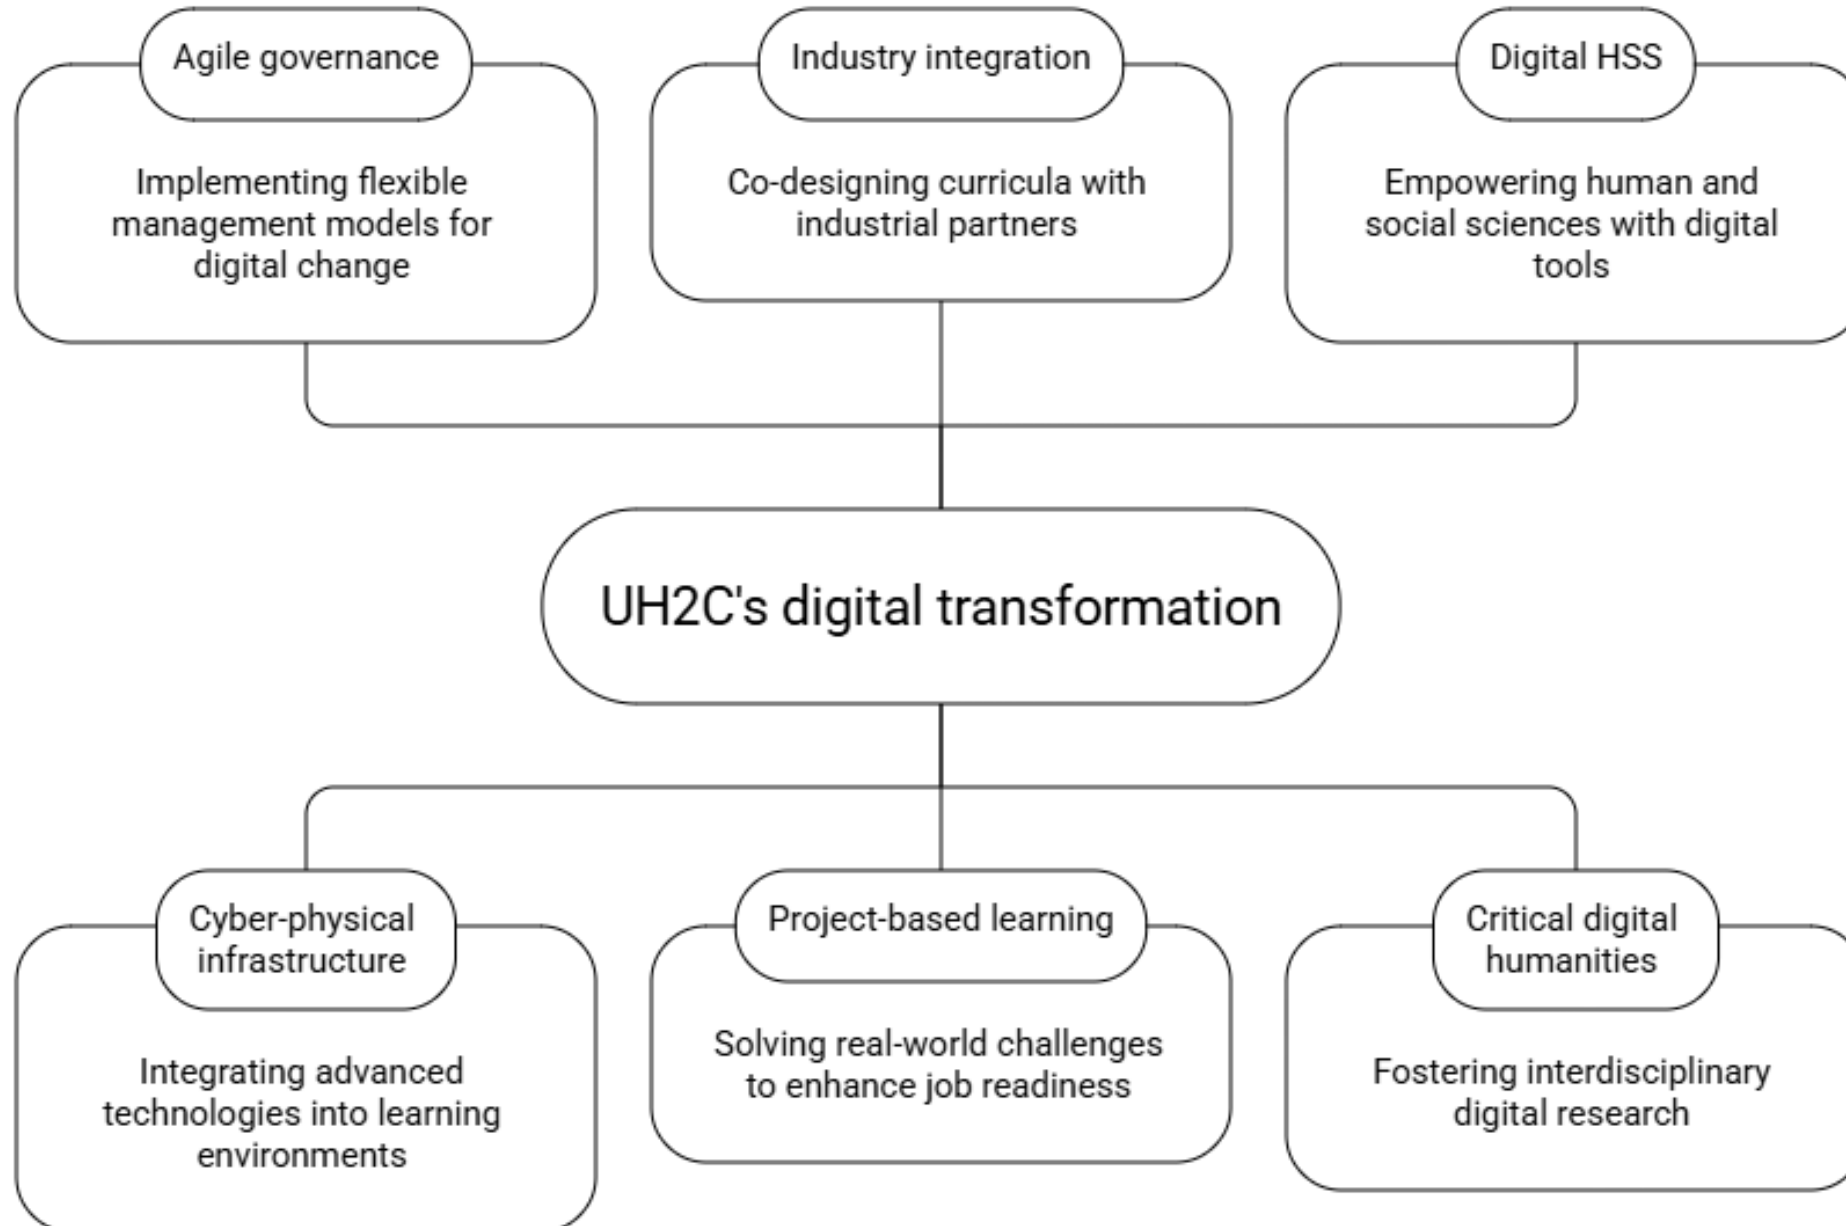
Agile governance

Implementing flexible management models for digital change

Industry integration

Co-designing curricula with industrial partners

Digital HSS

Empowering human and social sciences with digital tools

UH2C's digital transformation

Cyber-physical infrastructure

Integrating advanced technologies into learning environments

Project-based learning

Solving real-world challenges to enhance job readiness

Critical digital humanities

Fostering interdisciplinary digital research